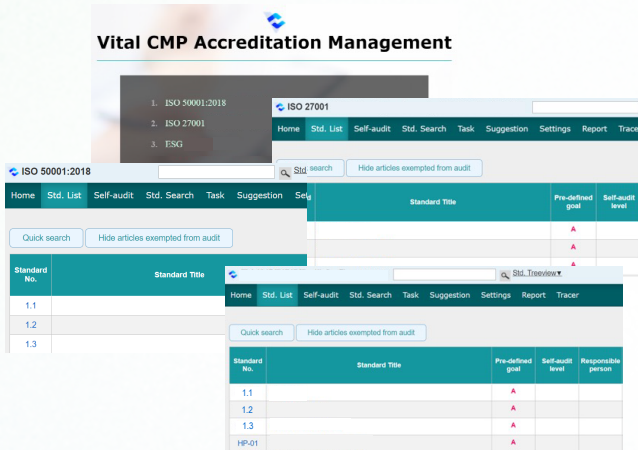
Vital CMP Accreditation Management

1. ISO 50001:2018
2. ISO 27001
3. ESG

ISO 27001

Home Std. List Self-audit Std. Search Task Suggestion Settings Report Tracer

Quick search Hide articles exempted from audit

| Standard Title | Pre-defined goal | Self-audit level |
|---|---|---|
| | A | |
| | A | |
| | A | |

ISO 50001:2018

Std

Home Std. List Self-audit Std. Search Task Suggestion Se

Quick search Hide articles exempted from audit

| Standard No. | Standard Title |
|---|---|
| 1.1 | |
| 1.2 | |
| 1.3 | |

Std. Treeview▼

Home Std. List Self-audit Std. Search Task Suggestion Settings Report Tracer

Quick search Hide articles exempted from audit

| Standard No. | Standard Title | Pre-defined goal | Self-audit level | Responsible person |
|---|---|---|---|---|
| 1.1 | | A | | |
| 1.2 | | A | | |
| 1.3 | | A | | |
| HP-01 | | A | | |